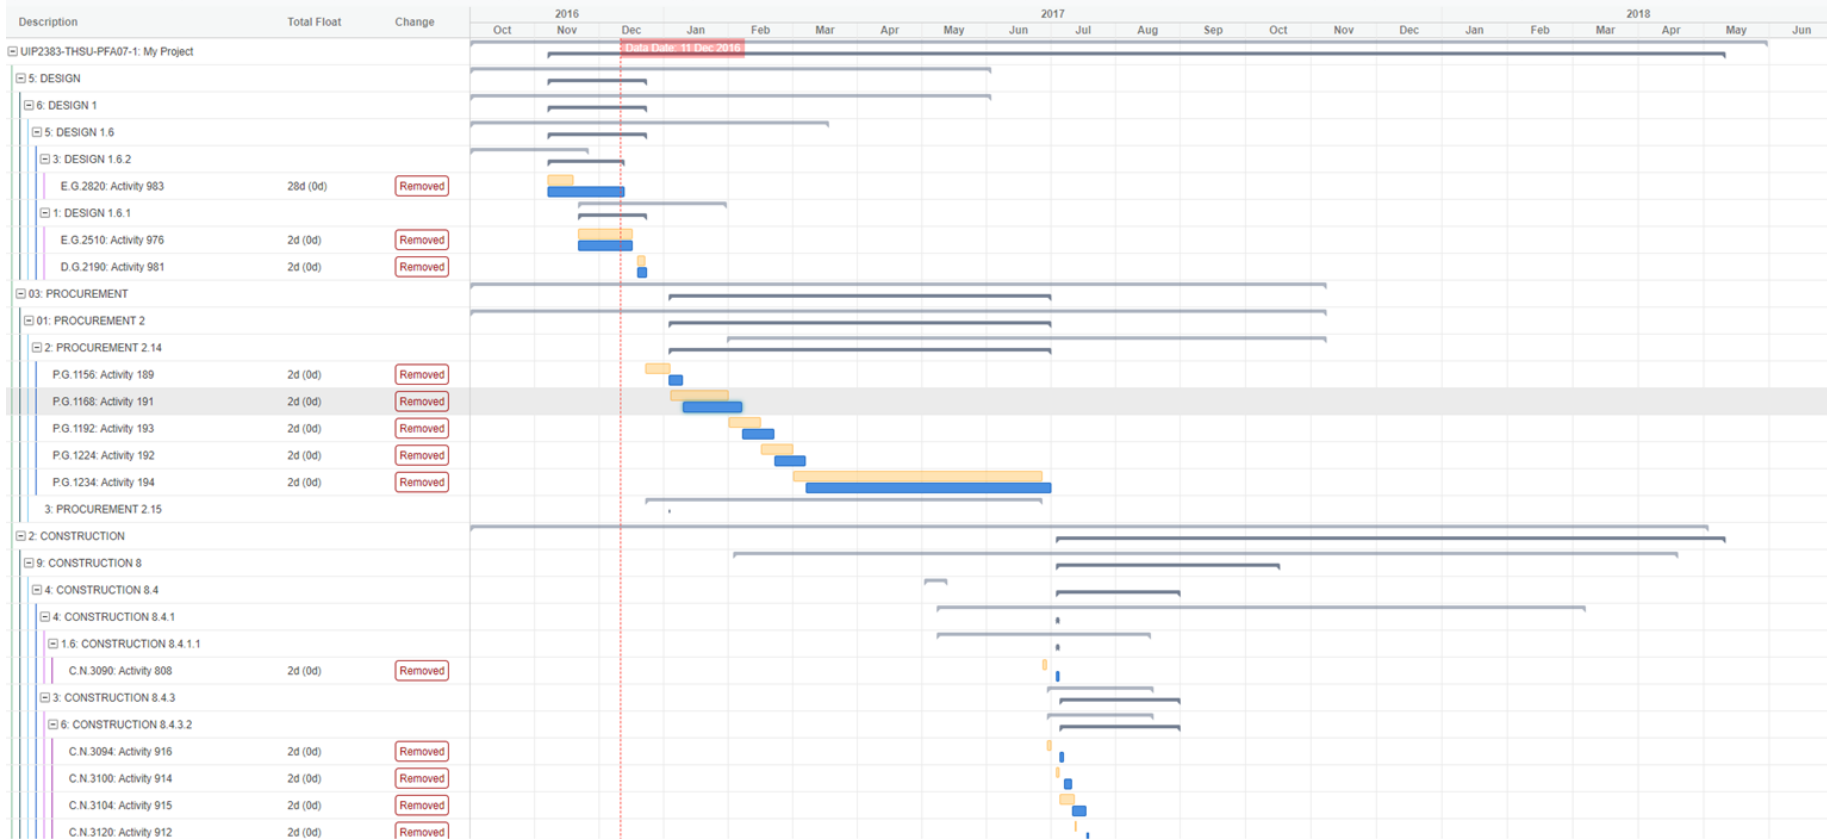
| Description | Total Float | Change |
|---|---|---|
| UIP2383-THSU-PFA07-1: My Project | | |
| 5: DESIGN | | |
| 6: DESIGN 1 | | |
| 5: DESIGN 1.6 | | |
| 3: DESIGN 1.6.2 | | |
| E.G.2820: Activity 983 | 28d (0d) | Removed |
| 1: DESIGN 1.6.1 | | |
| E.G.2510: Activity 976 | 2d (0d) | Removed |
| D.G.2190: Activity 981 | 2d (0d) | Removed |
| 03: PROCUREMENT | | |
| 01: PROCUREMENT 2 | | |
| 2: PROCUREMENT 2.14 | | |
| P.G.1156: Activity 189 | 2d (0d) | Removed |
| P.G.1168: Activity 191 | 2d (0d) | Removed |
| P.G.1192: Activity 193 | 2d (0d) | Removed |
| P.G.1224: Activity 192 | 2d (0d) | Removed |
| P.G.1234: Activity 194 | 2d (0d) | Removed |
| 3: PROCUREMENT 2.15 | | |
| 2: CONSTRUCTION | | |
| 9: CONSTRUCTION 8 | | |
| 4: CONSTRUCTION 8.4 | | |
| 4: CONSTRUCTION 8.4.1 | | |
| 1.6: CONSTRUCTION 8.4.1.1 | | |
| C.N.3090: Activity 808 | 2d (0d) | Removed |
| 3: CONSTRUCTION 8.4.3 | | |
| 6: CONSTRUCTION 8.4.3.2 | | |
| C.N.3094: Activity 916 | 2d (0d) | Removed |
| C.N.3100: Activity 914 | 2d (0d) | Removed |
| C.N.3104: Activity 915 | 2d (0d) | Removed |
| C.N.3120: Activity 912 | 2d (0d) | Removed |

2016 2017 2018
Oct Nov Dec Jan Feb Mar Apr May Jun Jul Aug Sep Oct Nov Dec Jan Feb Mar Apr May Jun

Data Date: 11 Dec 2016